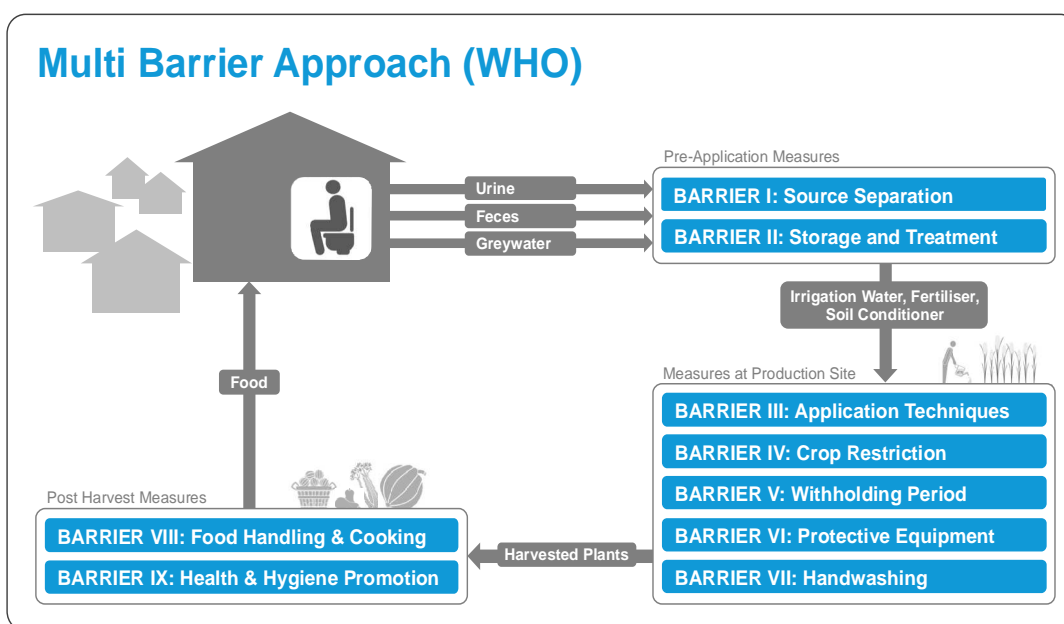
Multi Barrier Approach (WHO)

Urine
Feces
Greywater

Pre-Application Measures
BARRIER I: Source Separation
BARRIER II: Storage and Treatment

Irrigation Water, Fertiliser, Soil Conditioner

Measures at Production Site
BARRIER III: Application Techniques
BARRIER IV: Crop Restriction
BARRIER V: Withholding Period
BARRIER VI: Protective Equipment
BARRIER VII: Handwashing

Harvested Plants

Post Harvest Measures
BARRIER VIII: Food Handling & Cooking
BARRIER IX: Health & Hygiene Promotion

Food